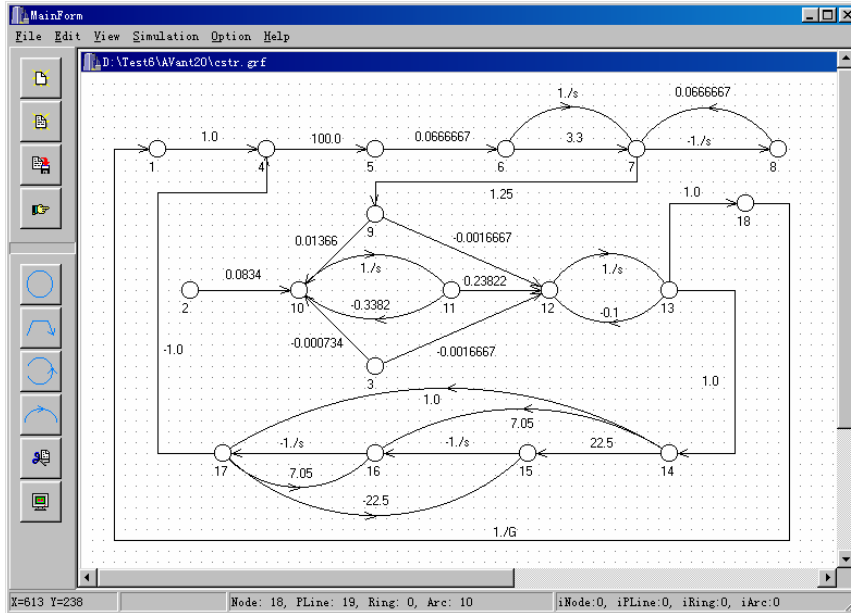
MainForm
File Edit View Simulation Option Help
D:\Test6\AVant20\cstr.grf

1.0
100.0
0.0666667
1./s
3.3
0.0666667
-1./s
1
4
5
6
7
8
1.25
1.0
18
9
0.01366
-0.0016667
1./s
1./s
0.0834
0.23822
2
10
-0.3382
11
12
-0.1
13
-0.000734
-0.0016667
3
-1.0
1.0
1.0
7.05
-1./s
-1./s
22.5
17
16
15
14
7.05
-22.5
1./G

X=613 Y=238
Node: 18, PLine: 19, Ring: 0, Arc: 10
iNode:0, iPLine:0, iRing:0, iArc:0